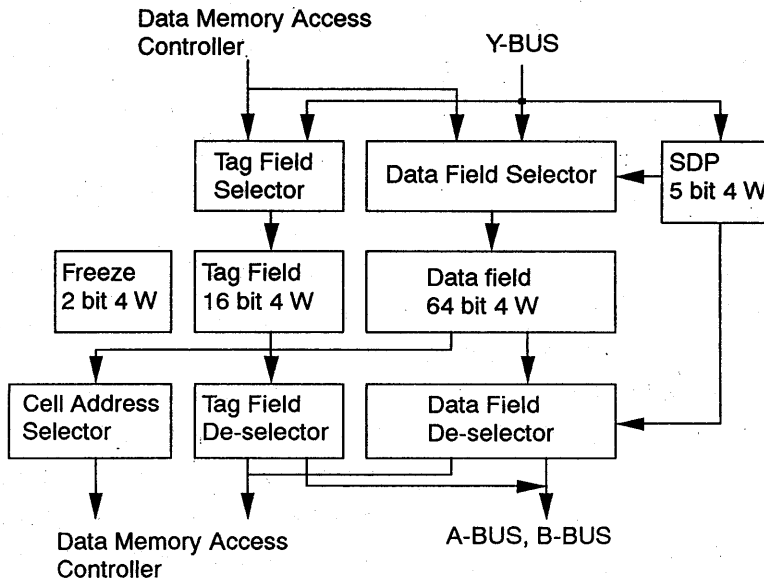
Data Memory Access Controller

Y-BUS

Tag Field Selector

Data Field Selector

SDP 5 bit 4 W

Freeze 2 bit 4 W

Tag Field 16 bit 4 W

Data field 64 bit 4 W

Cell Address Selector

Tag Field De-selector

Data Field De-selector

Data Memory Access Controller

A-BUS, B-BUS